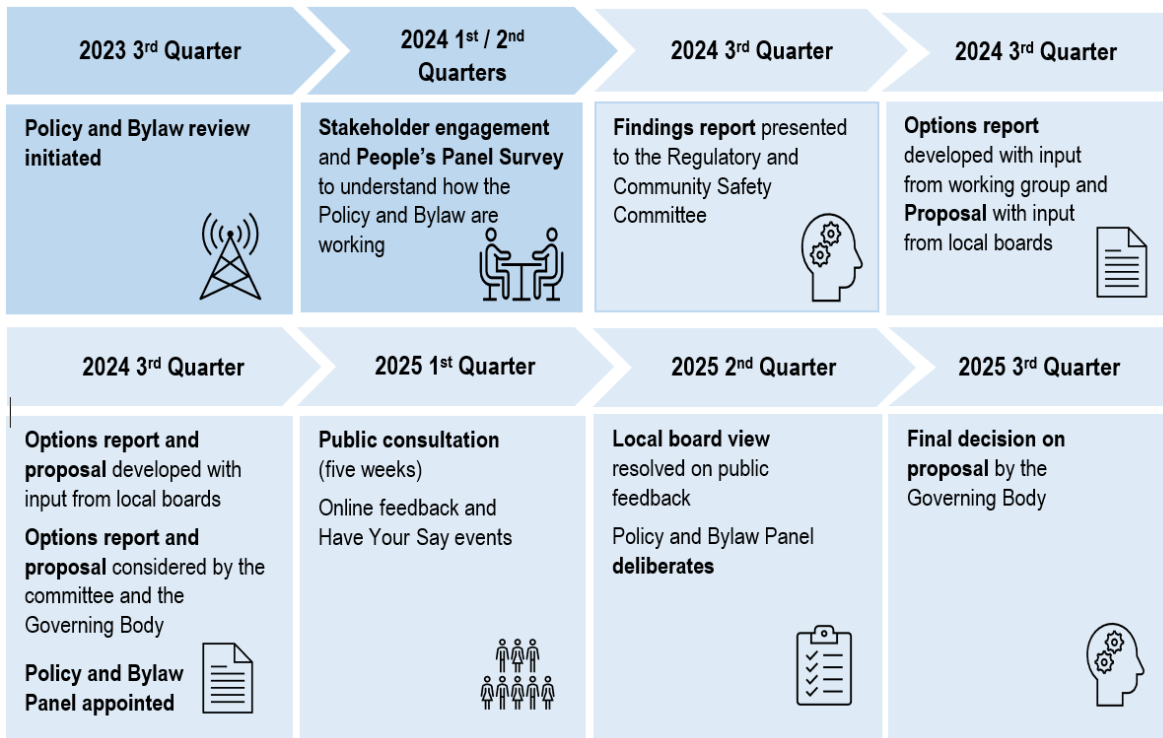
2023 3$^{rd}$ Quarter

2024 1$^{st}$ / 2$^{nd}$ Quarters

2024 3$^{rd}$ Quarter

2024 3$^{rd}$ Quarter

Policy and Bylaw review initiated

Stakeholder engagement and People's Panel Survey to understand how the Policy and Bylaw are working

Findings report presented to the Regulatory and Community Safety Committee

Options report developed with input from working group and Proposal with input from local boards

2024 3$^{rd}$ Quarter

2025 1$^{st}$ Quarter

2025 2$^{nd}$ Quarter

2025 3$^{rd}$ Quarter

Options report and proposal developed with input from local boards

Options report and proposal considered by the committee and the Governing Body

Policy and Bylaw Panel appointed

Public consultation (five weeks)

Online feedback and Have Your Say events

Local board view resolved on public feedback

Policy and Bylaw Panel deliberates

Final decision on proposal by the Governing Body